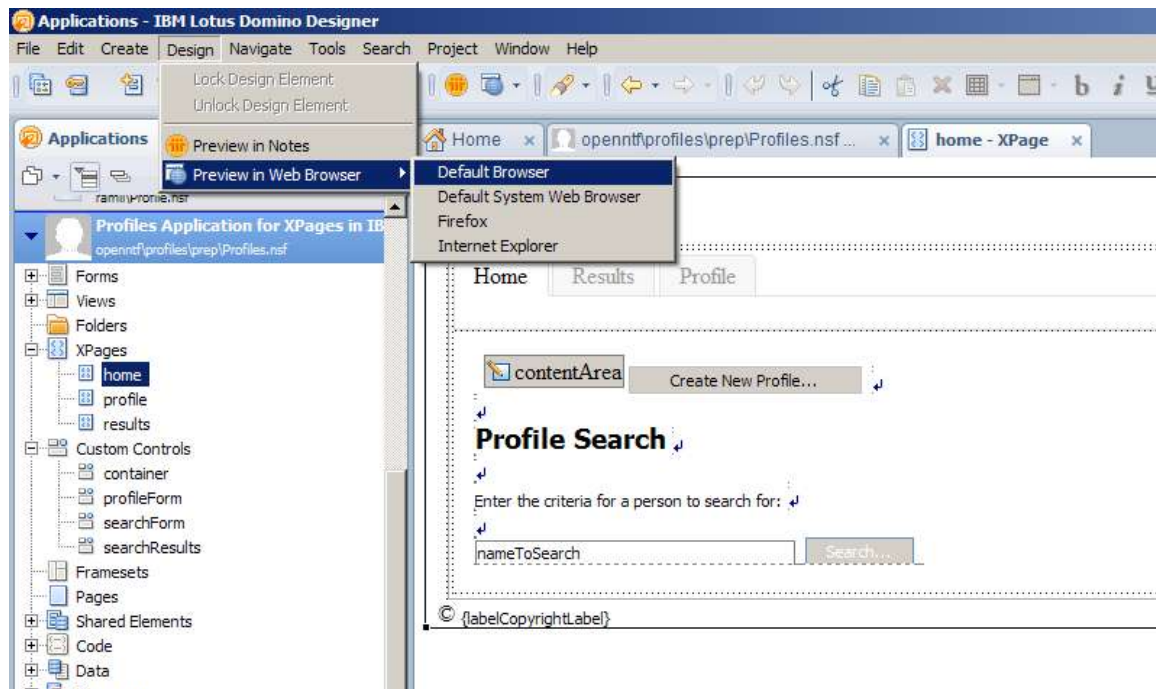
Applications - IBM Lotus Domino Designer

File Edit Create Design Navigate Tools Search Project Window Help

Lock Design Element
Unlock Design Element

Preview in Notes
Preview in Web Browser

Default Browser
Default System Web Browser
Firefox
Internet Explorer

Applications

Home × openntf\profiles\prep\Profiles.nsf ... × home - XPage ×

rami\Profile.nsf

Profiles Application for XPages in IB
openntf\profiles\prep\Profiles.nsf

Forms
Views
Folders
XPages
home
profile
results
Custom Controls
container
profileForm
searchForm
searchResults
Framesets
Pages
Shared Elements
Code
Data

Home Results Profile

contentArea Create New Profile...

Profile Search

Enter the criteria for a person to search for:

nameToSearch Search...

© {labelCopyrightLabel}